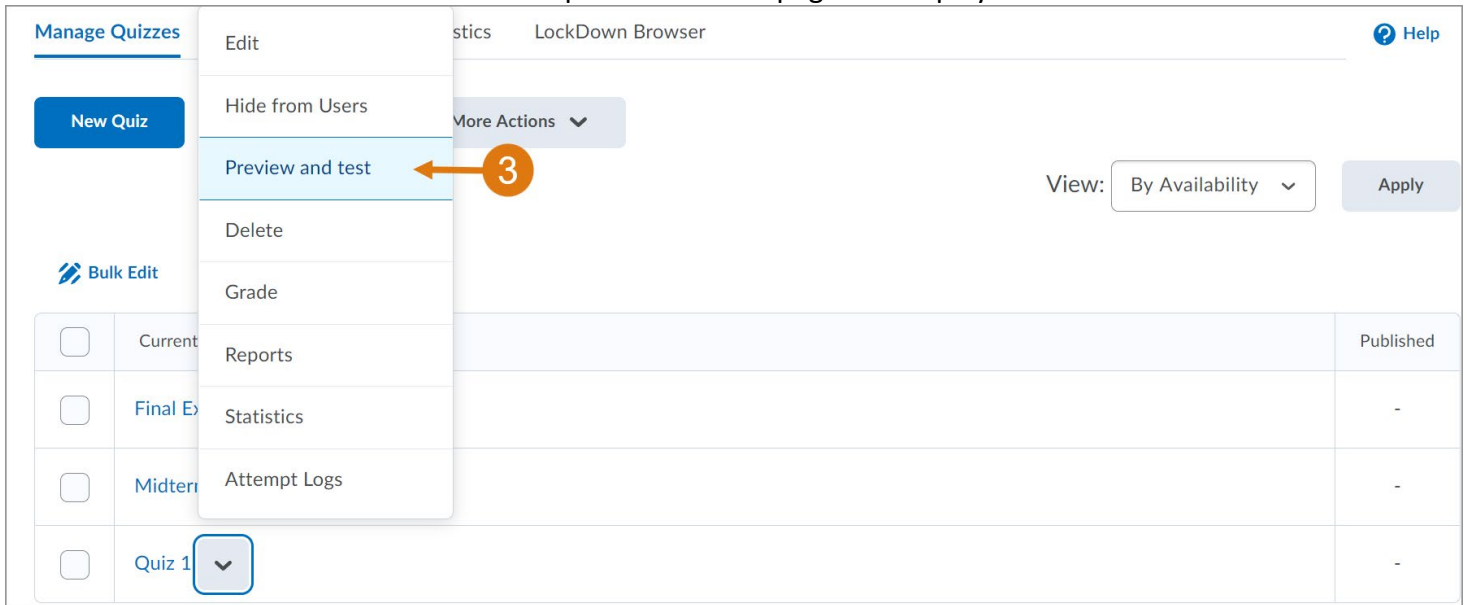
Manage Quizzes

stics LockDown Browser

Help

New Quiz

More Actions

Edit

Hide from Users

Preview and test

Delete

Grade

Reports

Statistics

Attempt Logs

3

View: By Availability

Apply

Bulk Edit

| | Current | Published |
|---|---|---|
| | Final Ex | - |
| | Midterr | - |
| | Quiz 1 | - |